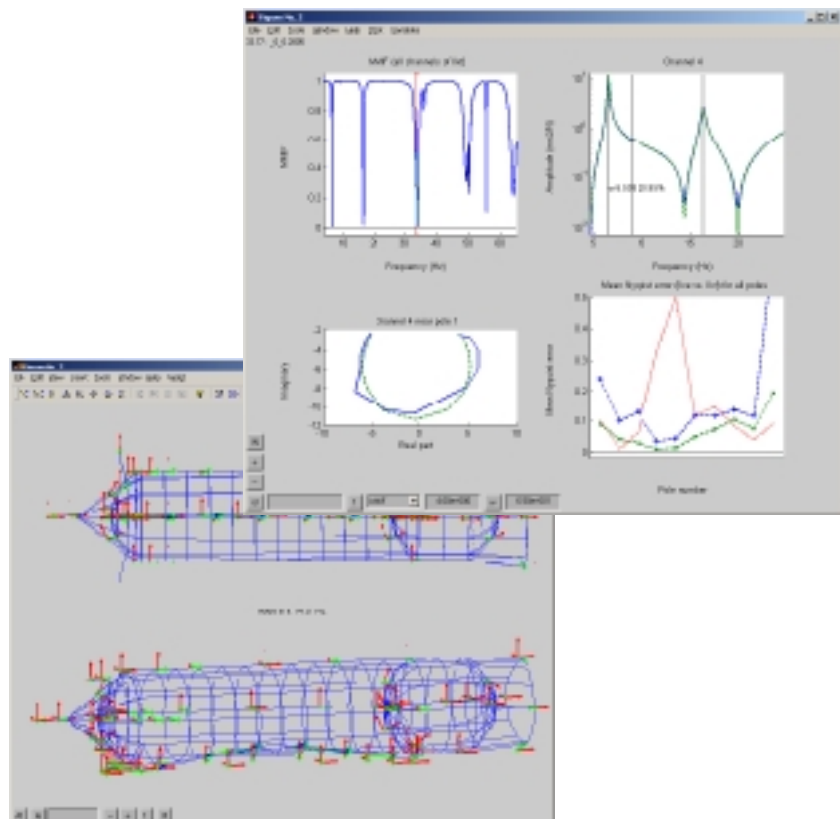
Figure No. 1
File Edit View Insert Tools Window Help
MMIF (all channels) (4 Hz)
MMIF
Frequency (Hz)
Channel 4
Amplitude
Frequency (Hz)
Nyquist
Imaginary
Real part
Mean Nyquist error
Pole number
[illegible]
Feplot
File Edit View Insert Tools Window Help
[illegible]